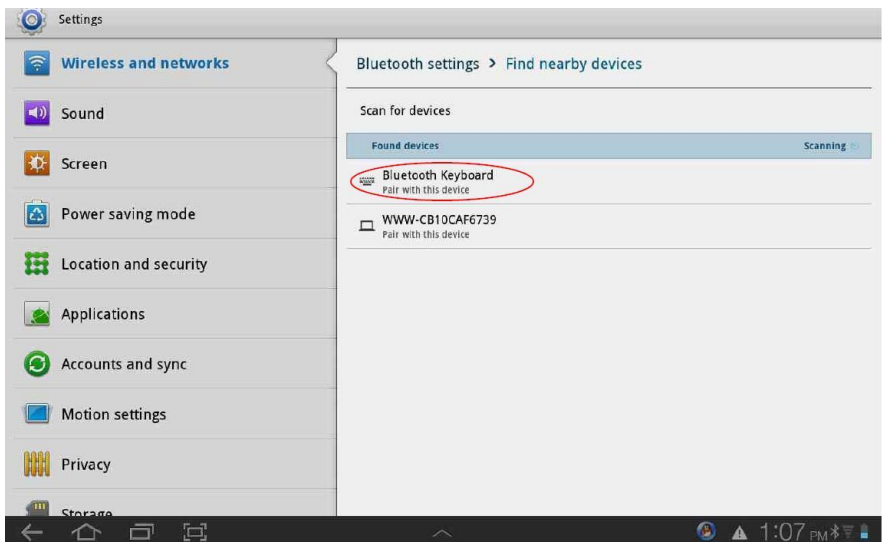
Settings

Wireless and networks

Sound

Screen

Power saving mode

Location and security

Applications

Accounts and sync

Motion settings

Privacy

Storage

Bluetooth settings > Find nearby devices

Scan for devices

Found devices

Scanning

Bluetooth Keyboard
Pair with this device

WWW-CB10CAF6739
Pair with this device

1:07 PM